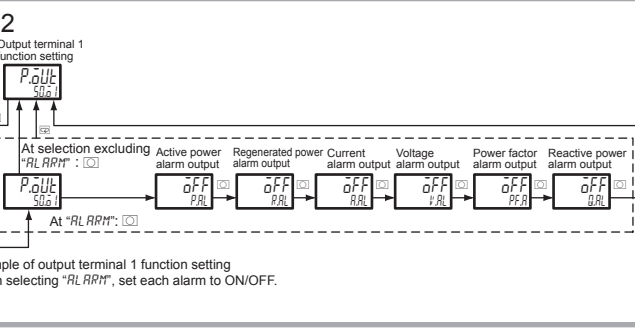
2
Output terminal 1 function setting

P.oUt
5O.o1

At selection excluding "ALARM" : 

P.oUt
5O.o1

At "ALARM": 

Active power alarm output
oFF
P.AL

Regenerated power alarm output
oFF
R.AL

Current alarm output
oFF
A.AL

Voltage alarm output
oFF
V.AL

Power factor alarm output
oFF
PF.A

Reactive power alarm output
oFF
Q.AL

ple of output terminal 1 function setting
n selecting "ALARM", set each alarm to ON/OFF.